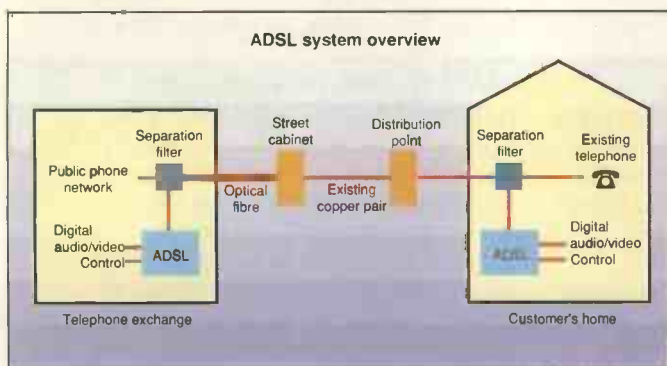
ADSL system overview

Separation filter

Public phone network

Digital audio/video

Control

ADSL

Telephone exchange

Optical fibre

Street cabinet

Existing copper pair

Distribution point

Separation filter

Existing telephone

ADSL

Digital audio/video

Control

Customer's home